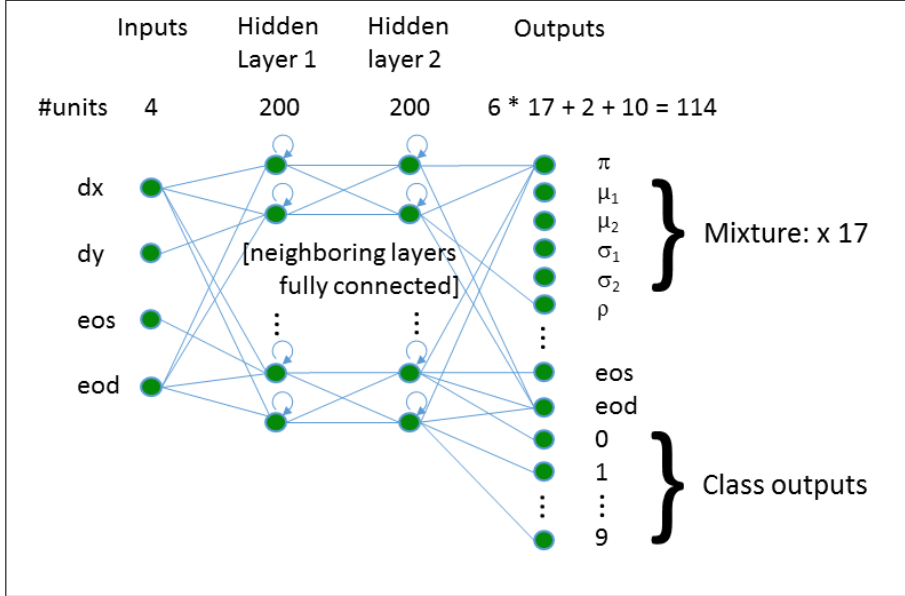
Inputs

Hidden Layer 1

Hidden layer 2

Outputs

#units 4 200 200 6 * 17 + 2 + 10 = 114

dx

dy

eos

eod

[neighboring layers fully connected]

⋮

⋮

$\pi$
$\mu_1$
$\mu_2$
$\sigma_1$
$\sigma_2$
$\rho$

Mixture: x 17

⋮

eos
eod
0
1
⋮
9

Class outputs